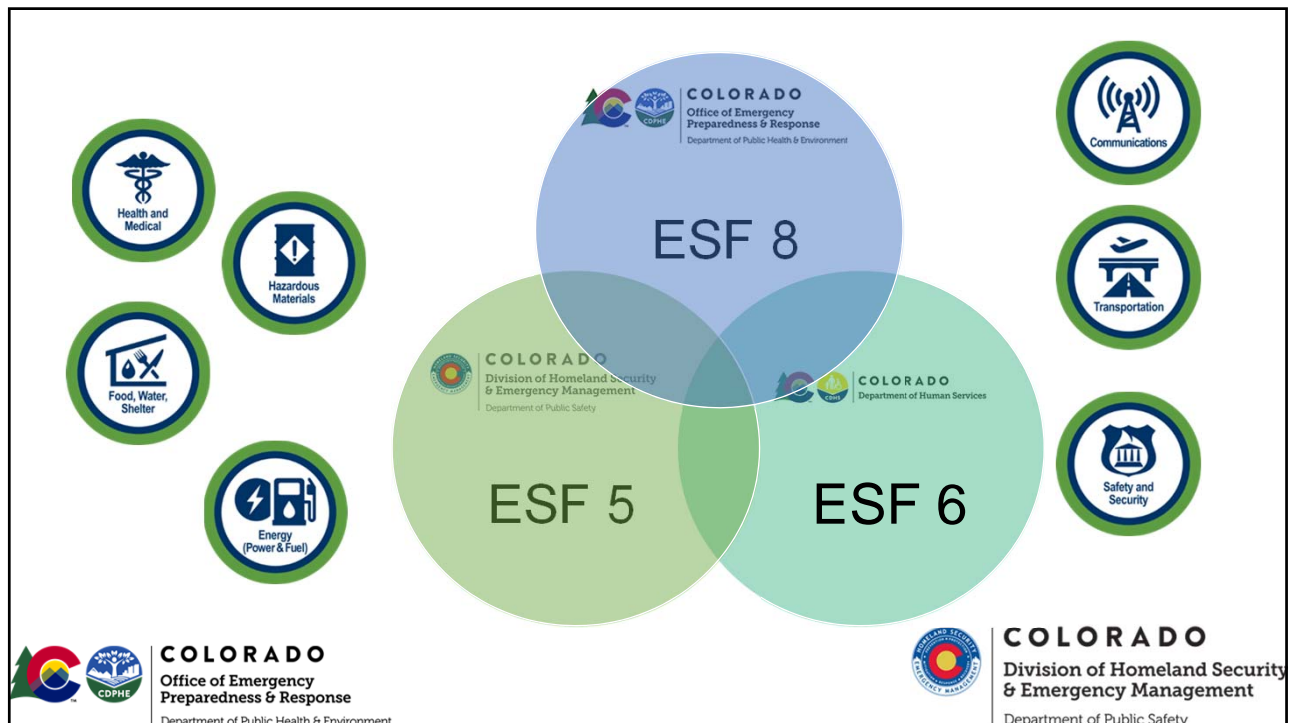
Health and Medical

Hazardous Materials

Food, Water, Shelter

Energy (Power & Fuel)

CDPHE COLORADO Office of Emergency Preparedness & Response Department of Public Health & Environment

ESF 8

COLORADO Division of Homeland Security & Emergency Management Department of Public Safety

ESF 5

CDHS COLORADO Department of Human Services

ESF 6

Communications

Transportation

Safety and Security

CDPHE COLORADO Office of Emergency Preparedness & Response Department of Public Health & Environment

HOMELAND SECURITY EMERGENCY MANAGEMENT COLORADO Division of Homeland Security & Emergency Management Department of Public Safety